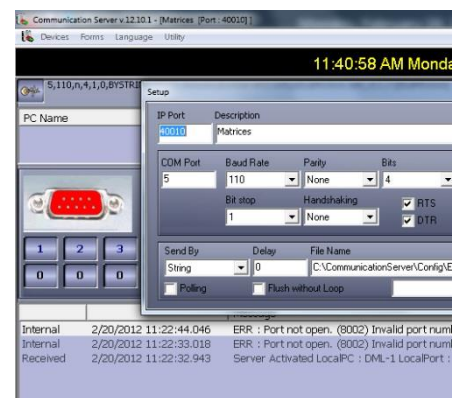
Communication Server v.12.10.1 - [Matrices [Port : 40010] ]

Devices Forms Language Utility

11:40:58 AM Monda

5,110,n,4,1,0,BYSTRI

Setup

PC Name

IP Port
40010

Description
Matrices

COM Port
5

Baud Rate
110

Parity
None

Bits
4

Bit stop
1

Handshaking
None

RTS

DTR

1 2 3
0 0 0

Send By
String

Delay
0

File Name
C:\CommunicationServer\Config\E

Polling

Flush without Loop

Message

Internal 2/20/2012 11:22:44.046 ERR : Port not open. (8002) Invalid port numb
Internal 2/20/2012 11:22:33.018 ERR : Port not open. (8002) Invalid port numb
Received 2/20/2012 11:22:32.943 Server Activated LocalPC : DML-1 LocalPort :